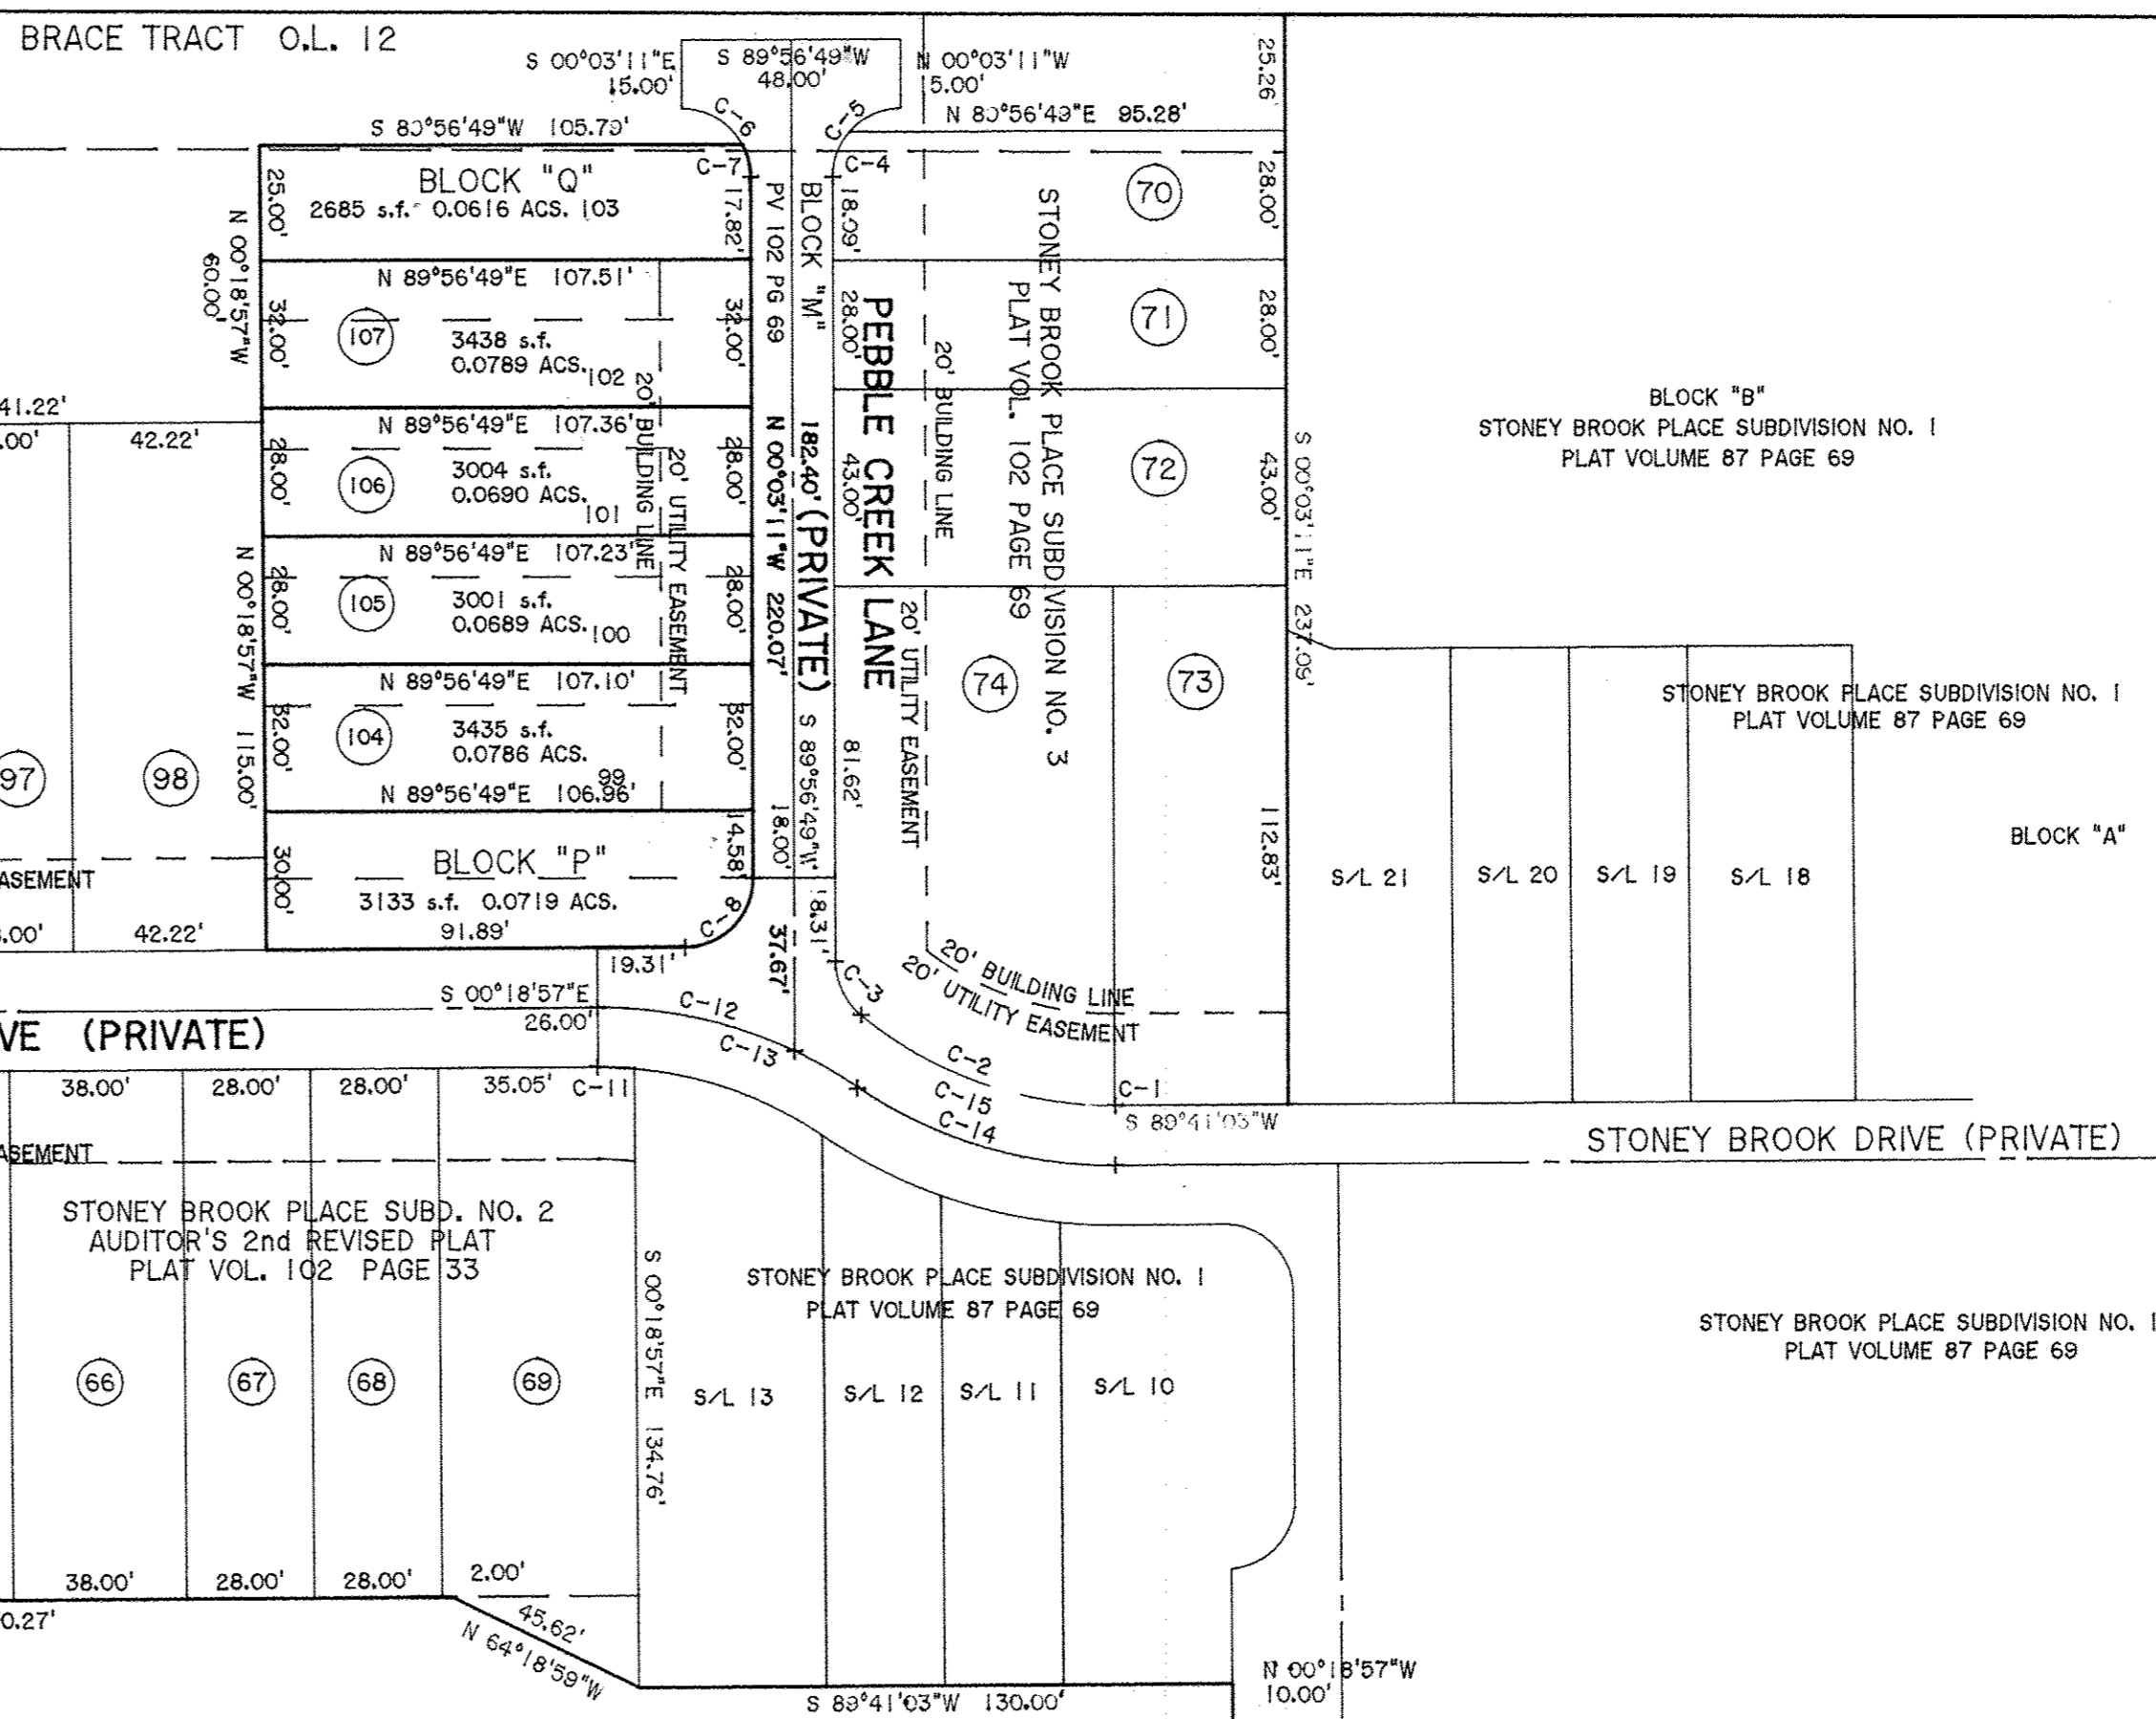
BRACE TRACT O.L. 12

S 00°03'11"E
15.00'

S 89°56'49"W
48.00'

N 00°03'11"W
15.00'

25.26'

S 89°56'49"W 105.79'

N 89°56'49"E 95.28'

C-6
C-5
C-7
C-4

BLOCK "Q"
2685 s.f. 0.0616 ACS. 103

25.00'
17.82'
PV 102 PG 69
BLOCK "M"
18.09'
28.00'

N 00°18'57"W
60.00'

N 89°56'49"E 107.51'

32.00'
107
3438 s.f.
0.0789 ACS. 102
32.00'

N 89°56'49"E 107.36'
28.00'
106
3004 s.f.
0.0690 ACS. 101
28.00'

N 89°56'49"E 107.23'
28.00'
105
3001 s.f.
0.0689 ACS. 100
28.00'

N 89°56'49"E 107.10'
32.00'
104
3435 s.f.
0.0786 ACS.
99
32.00'
N 89°56'49"E 106.96'

20' BUILDING LINE
20' UTILITY EASEMENT

N 00°03'11"W 220.07'
182.40' (PRIVATE)
PEBBLE CREEK LANE
28.00'
43.00'
20' BUILDING LINE
STONEY BROOK PLACE SUBDIVISION NO. 3
PLAT VOL. 102 PAGE 69

70
71
72
28.00'
28.00'
43.00'

41.22'
.00'
42.22'

N 00°18'57"W 115.00'

S 00°03'11"E 237.05'

BLOCK "B"
STONEY BROOK PLACE SUBDIVISION NO. 1
PLAT VOLUME 87 PAGE 69

S 89°56'49"W
18.00'
81.62'
20' UTILITY EASEMENT
74
73

STONEY BROOK PLACE SUBDIVISION NO. 1
PLAT VOLUME 87 PAGE 69

97
98

112.83'

BLOCK "A"

14.58
30.00'
BLOCK "P"
3133 s.f. 0.0719 ACS.
91.89'

ASEMENT
.00'
42.22'

S/L 21
S/L 20
S/L 19
S/L 18

C-8
18.31'
37.67'
19.31'
C-3

20' BUILDING LINE
20' UTILITY EASEMENT

S 00°18'57"E
26.00'
C-12
C-13

VE (PRIVATE)

C-2
C-15
C-14
C-1
S 89°41'03"W

STONEY BROOK DRIVE (PRIVATE)

38.00'
28.00'
28.00'
35.05'
C-11

ASEMENT

STONEY BROOK PLACE SUBD. NO. 2
AUDITOR'S 2nd REVISED PLAT
PLAT VOL. 102 PAGE 33

S 00°18'57"E 134.76'

STONEY BROOK PLACE SUBDIVISION NO. 1
PLAT VOLUME 87 PAGE 69

STONEY BROOK PLACE SUBDIVISION NO. 1
PLAT VOLUME 87 PAGE 69

66
67
68
69

S/L 13
S/L 12
S/L 11
S/L 10

38.00'
28.00'
28.00'
2.00'
0.27'
45.62'
N 64°18'59"W

N 00°18'57"W
10.00'

S 89°41'03"W 130.00'